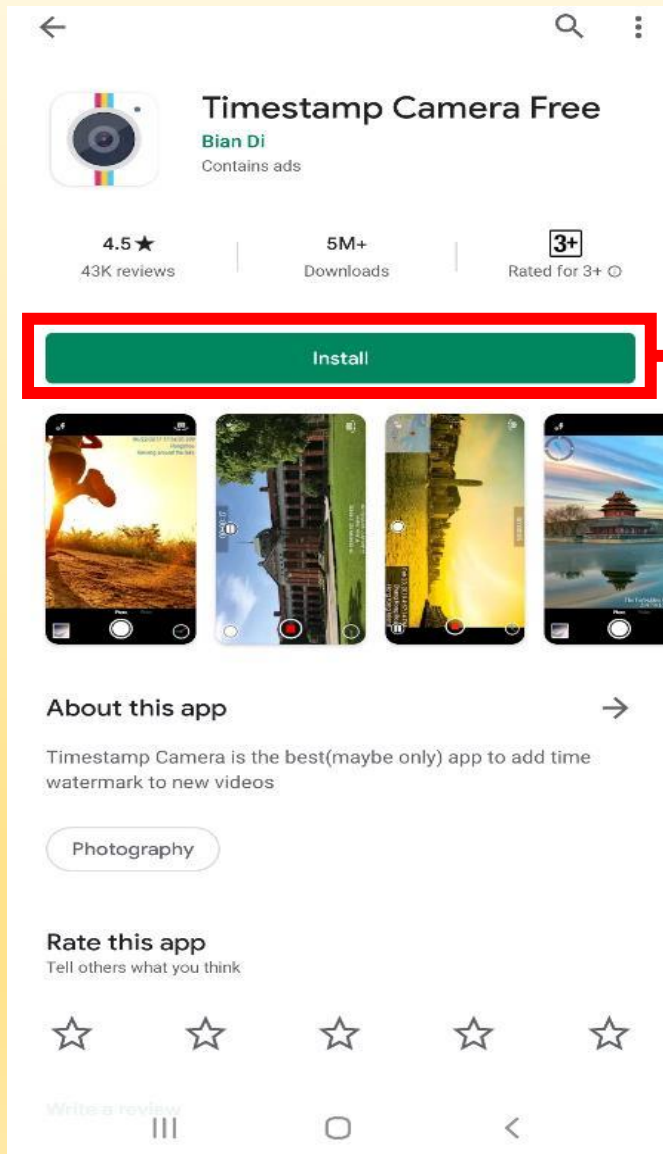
Timestamp Camera Free
Bian Di
Contains ads

4.5★
43K reviews

5M+
Downloads

3+
Rated for 3+

Install

About this app

Timestamp Camera is the best(maybe only) app to add time watermark to new videos

Photography

Rate this app
Tell others what you think

Write a review